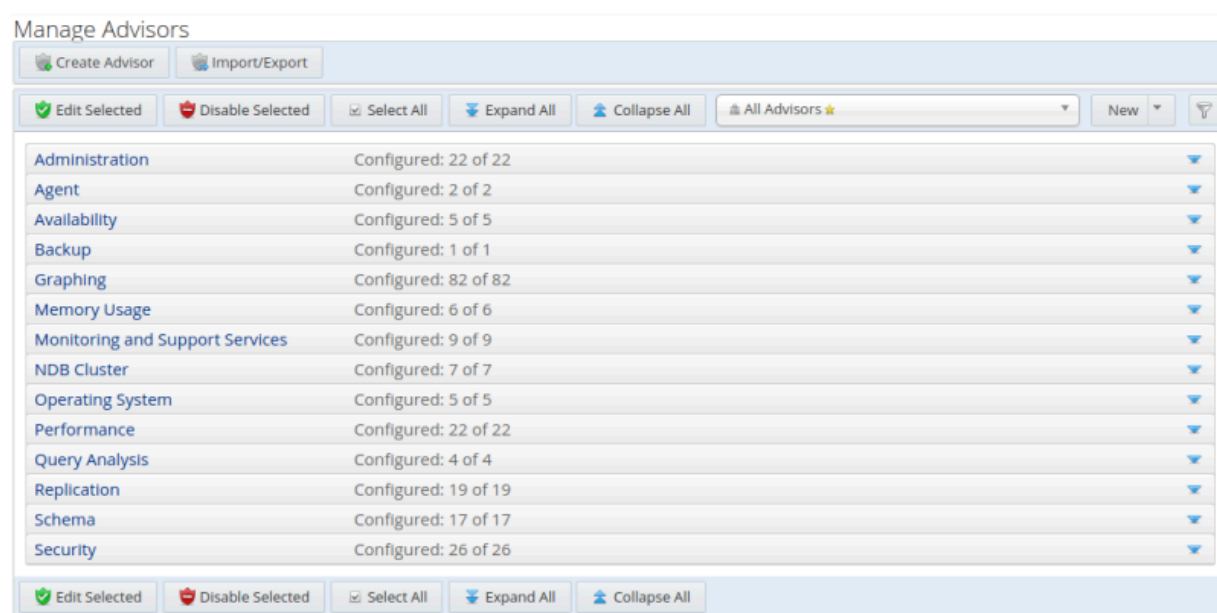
Manage Advisors

Create Advisor Import/Export

Edit Selected Disable Selected Select All Expand All Collapse All All Advisors New

| | |
|---|---|
| Administration | Configured: 22 of 22 |
| Agent | Configured: 2 of 2 |
| Availability | Configured: 5 of 5 |
| Backup | Configured: 1 of 1 |
| Graphing | Configured: 82 of 82 |
| Memory Usage | Configured: 6 of 6 |
| Monitoring and Support Services | Configured: 9 of 9 |
| NDB Cluster | Configured: 7 of 7 |
| Operating System | Configured: 5 of 5 |
| Performance | Configured: 22 of 22 |
| Query Analysis | Configured: 4 of 4 |
| Replication | Configured: 19 of 19 |
| Schema | Configured: 17 of 17 |
| Security | Configured: 26 of 26 |

Edit Selected Disable Selected Select All Expand All Collapse All